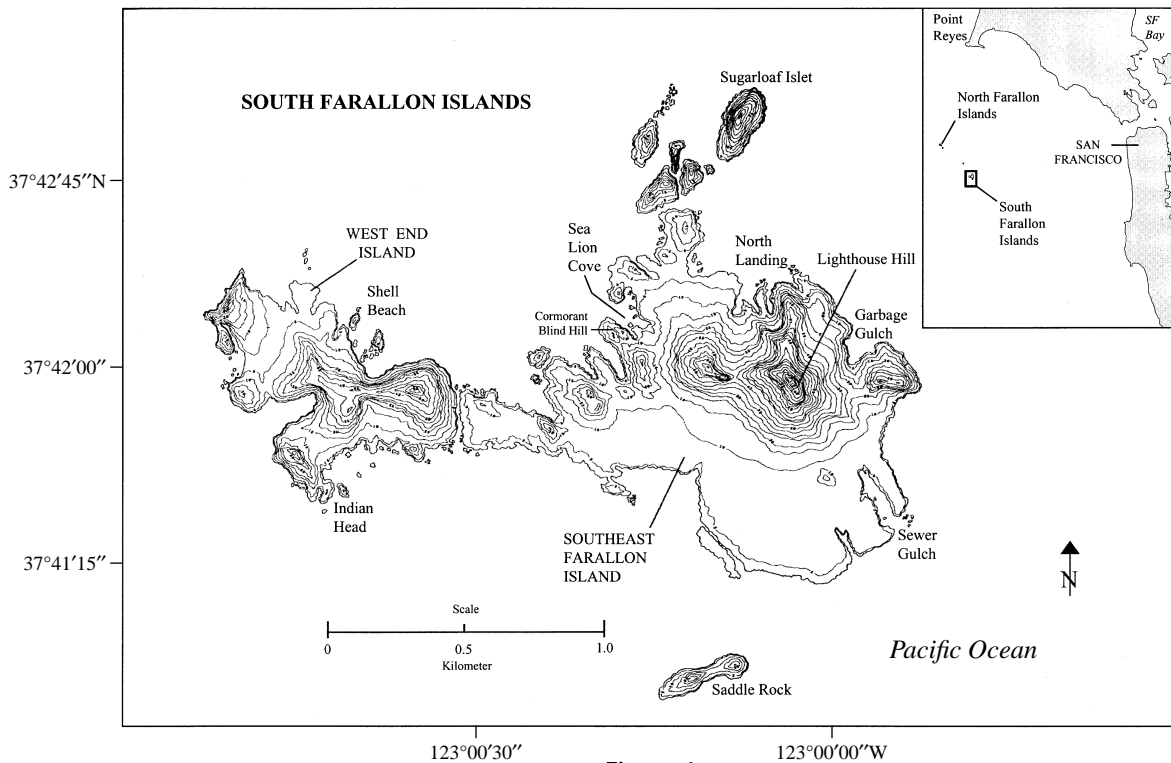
SOUTH FARALLON ISLANDS

Sugarloaf Islet

Point Reyes

SF Bay

North Farallon Islands

SAN FRANCISCO

South Farallon Islands

37°42′45″N

37°42′00″

37°41′15″

WEST END ISLAND

Shell Beach

Sea Lion Cove

Cormorant Blind Hill

North Landing

Lighthouse Hill

Garbage Gulch

Indian Head

SOUTHEAST FARALLON ISLAND

Sewer Gulch

N

Scale

0 0.5 1.0

Kilometer

Pacific Ocean

Saddle Rock

123°00′30″

123°00′00″W

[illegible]